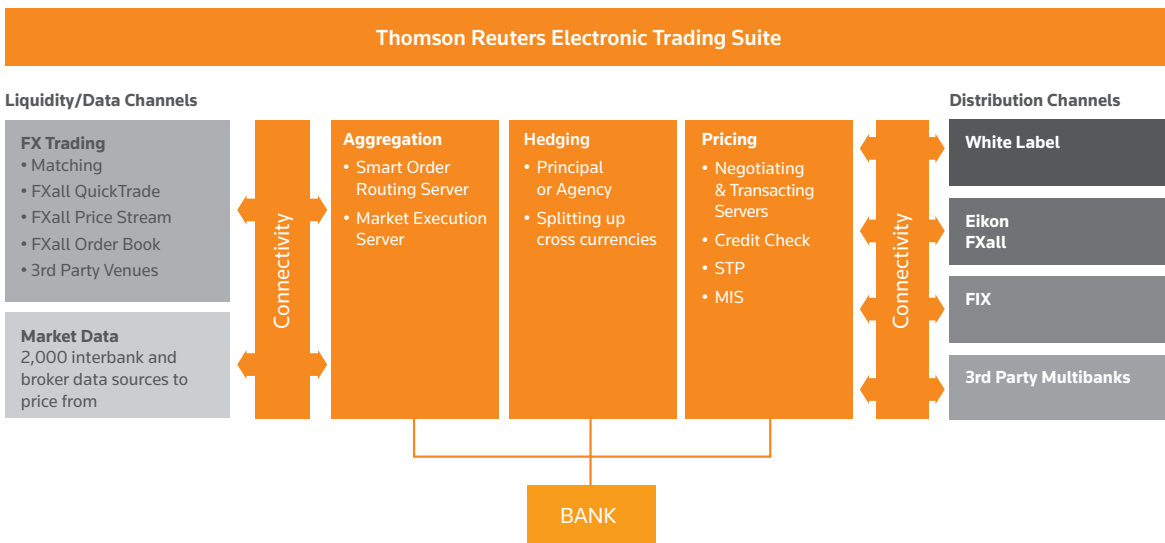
Thomson Reuters Electronic Trading Suite

Liquidity/Data Channels

FX Trading
• Matching
• FXall QuickTrade
• FXall Price Stream
• FXall Order Book
• 3rd Party Venues

Market Data
2,000 interbank and broker data sources to price from

Connectivity

Aggregation
• Smart Order Routing Server
• Market Execution Server

Hedging
• Principal or Agency
• Splitting up cross currencies

Pricing
• Negotiating & Transacting Servers
• Credit Check
• STP
• MIS

Connectivity

Distribution Channels

White Label

Eikon
FXall

FIX

3rd Party Multibanks

BANK